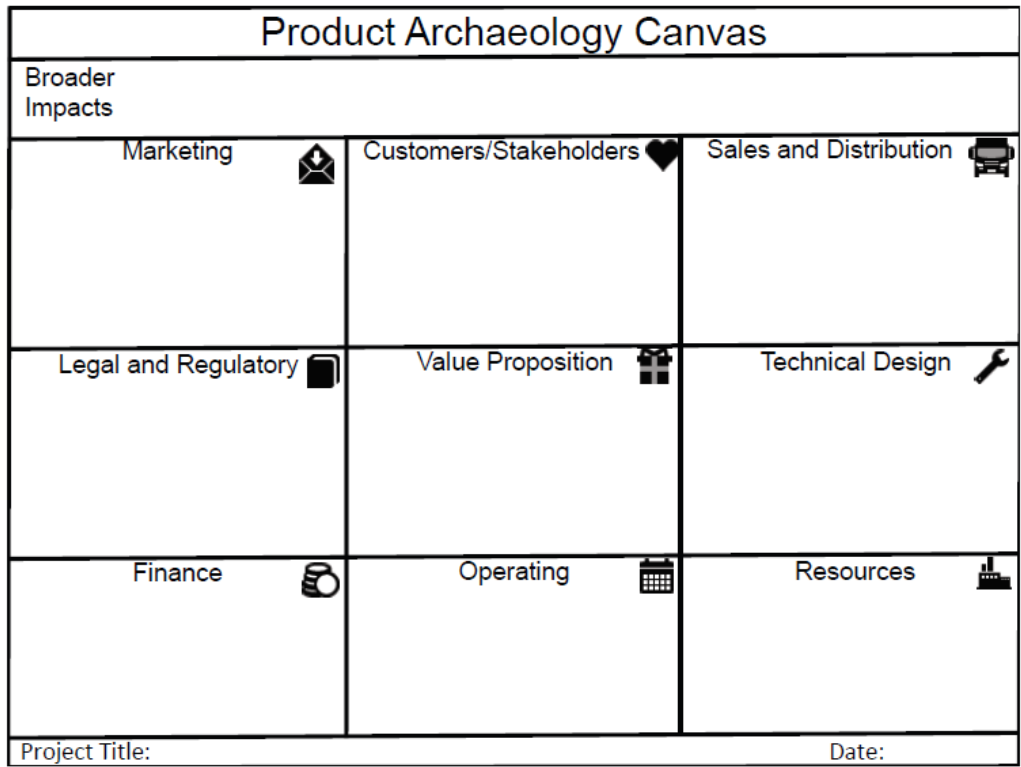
Product Archaeology Canvas

Broader Impacts

| Marketing | Customers/Stakeholders | Sales and Distribution |
|---|---|---|
| Legal and Regulatory | Value Proposition | Technical Design |
| Finance | Operating | Resources |

Project Title:

Date: